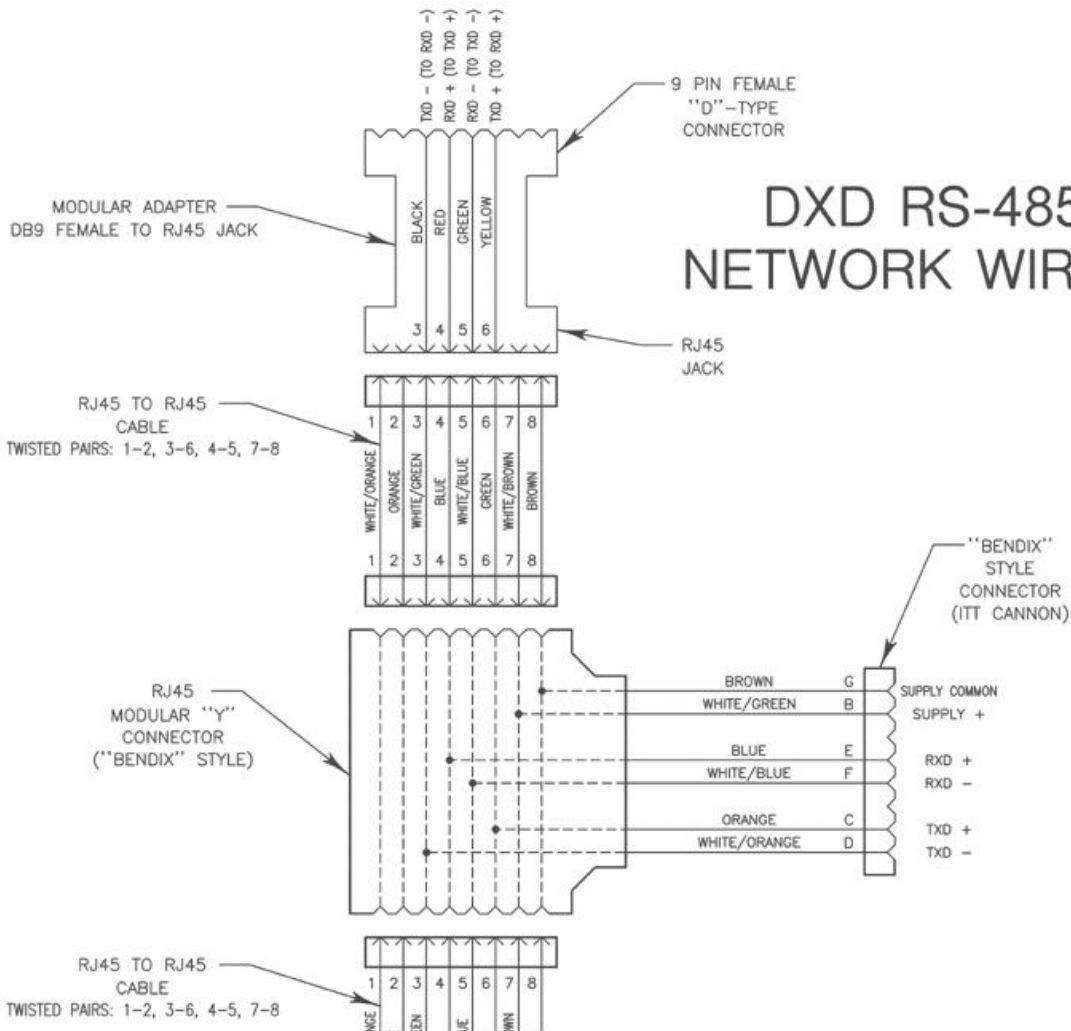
TXD – (TO RXD –)
RXD + (TO TXD +)
RXD – (TO TXD –)
TXD + (TO RXD +)

9 PIN FEMALE "D"–TYPE CONNECTOR

DXD RS-485
NETWORK WIR

MODULAR ADAPTER DB9 FEMALE TO RJ45 JACK

BLACK
RED
GREEN
YELLOW

3 4 5 6

RJ45 JACK

RJ45 TO RJ45 CABLE
TWISTED PAIRS: 1–2, 3–6, 4–5, 7–8

1 2 3 4 5 6 7 8

WHITE/ORANGE
ORANGE
WHITE/GREEN
BLUE
WHITE/BLUE
GREEN
WHITE/BROWN
BROWN

1 2 3 4 5 6 7 8

"BENDIX" STYLE CONNECTOR (ITT CANNON)

RJ45 MODULAR "Y" CONNECTOR ("BENDIX" STYLE)

BROWN G SUPPLY COMMON
WHITE/GREEN B SUPPLY +
BLUE E RXD +
WHITE/BLUE F RXD –
ORANGE C TXD +
WHITE/ORANGE D TXD –

RJ45 TO RJ45 CABLE
TWISTED PAIRS: 1–2, 3–6, 4–5, 7–8

1 2 3 4 5 6 7 8

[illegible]